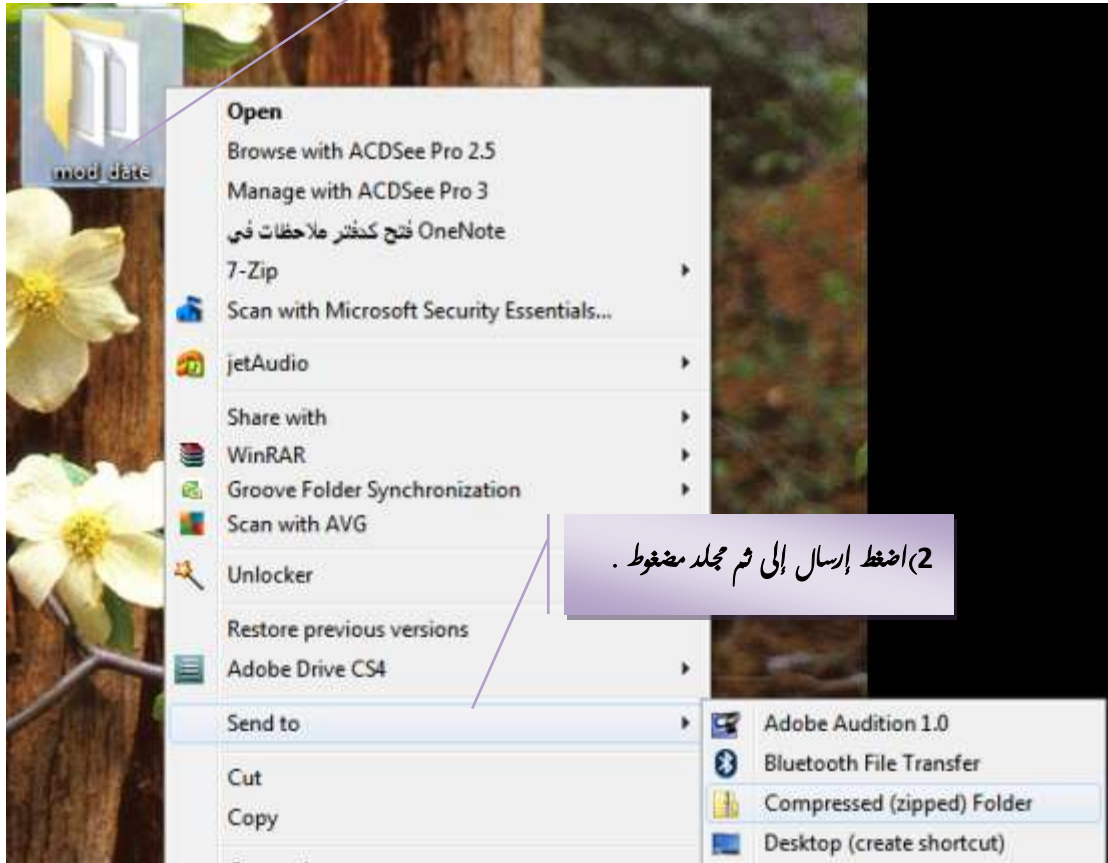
mod_date

Open
Browse with ACDSee Pro 2.5
Manage with ACDSee Pro 3
فتح كدفتر ملاحظات في OneNote
7-Zip
Scan with Microsoft Security Essentials...
jetAudio
Share with
WinRAR
Groove Folder Synchronization
Scan with AVG
Unlocker
Restore previous versions
Adobe Drive CS4
Send to
Cut
Copy

2)اضغط إرسال إلى ثم مجلد مضغوط .

Adobe Audition 1.0
Bluetooth File Transfer
Compressed (zipped) Folder
Desktop (create shortcut)